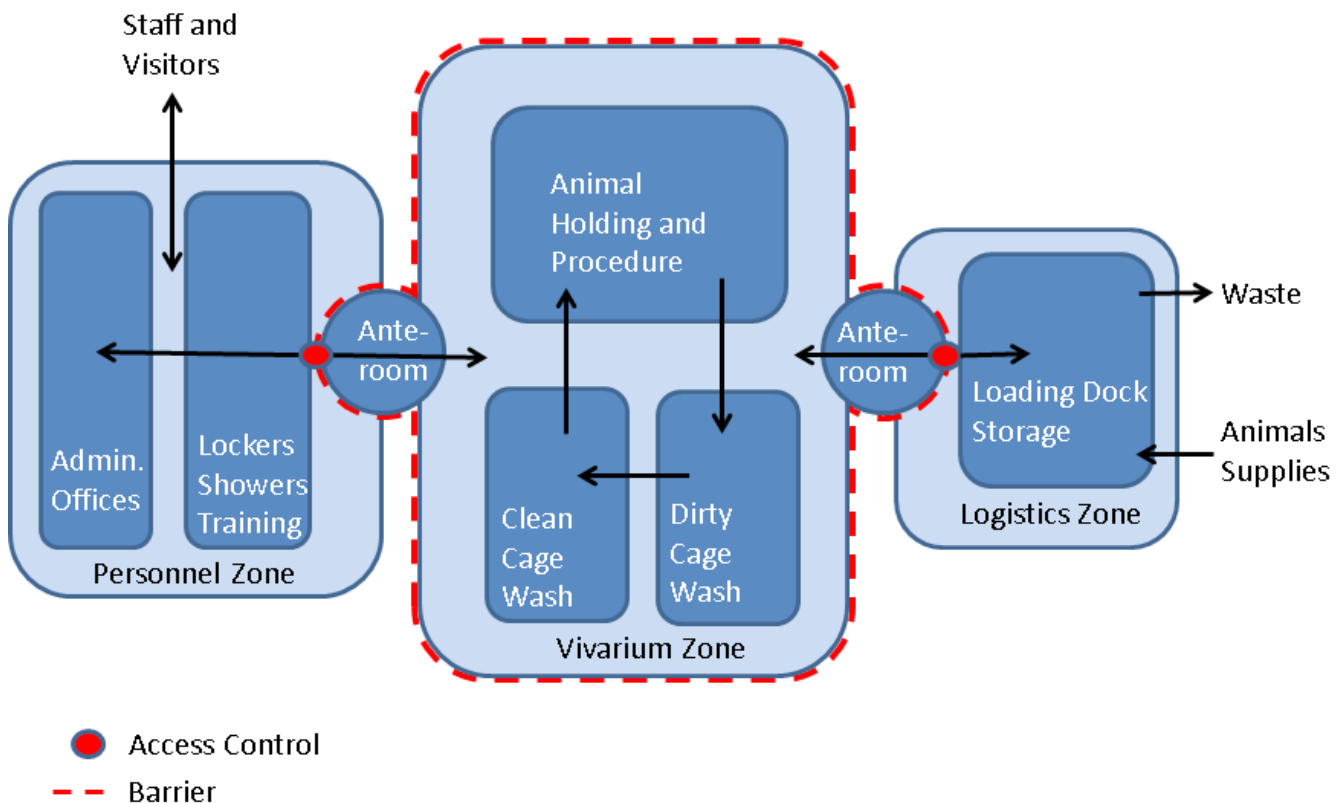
Staff and Visitors

Admin. Offices

Lockers Showers Training

Personnel Zone

Ante-room

Animal Holding and Procedure

Clean Cage Wash

Dirty Cage Wash

Vivarium Zone

Ante-room

Loading Dock Storage

Logistics Zone

Waste

Animals Supplies

Access Control

Barrier